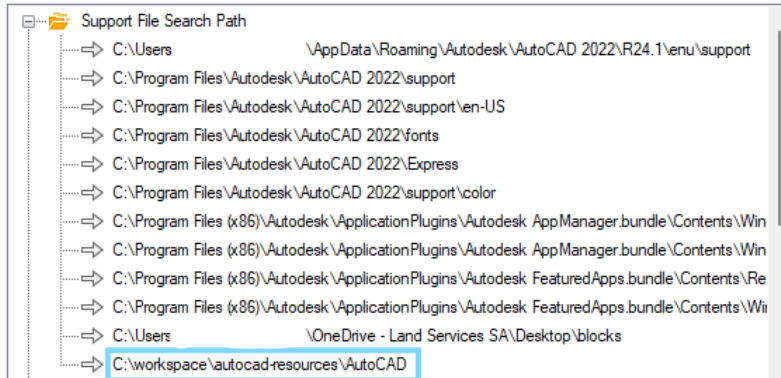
Support File Search Path
C:\Users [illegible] \AppData\Roaming\Autodesk\AutoCAD 2022\R24.1\enu\support
C:\Program Files\Autodesk\AutoCAD 2022\support
C:\Program Files\Autodesk\AutoCAD 2022\support\en-US
C:\Program Files\Autodesk\AutoCAD 2022\fonts
C:\Program Files\Autodesk\AutoCAD 2022\Express
C:\Program Files\Autodesk\AutoCAD 2022\support\color
C:\Program Files (x86)\Autodesk\ApplicationPlugins\Autodesk AppManager.bundle\Contents\Win
C:\Program Files (x86)\Autodesk\ApplicationPlugins\Autodesk AppManager.bundle\Contents\Win
C:\Program Files (x86)\Autodesk\ApplicationPlugins\Autodesk FeaturedApps.bundle\Contents\Re
C:\Program Files (x86)\Autodesk\ApplicationPlugins\Autodesk FeaturedApps.bundle\Contents\Wi
C:\Users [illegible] \OneDrive - Land Services SA\Desktop\blocks
C:\workspace\autocad-resources\AutoCAD